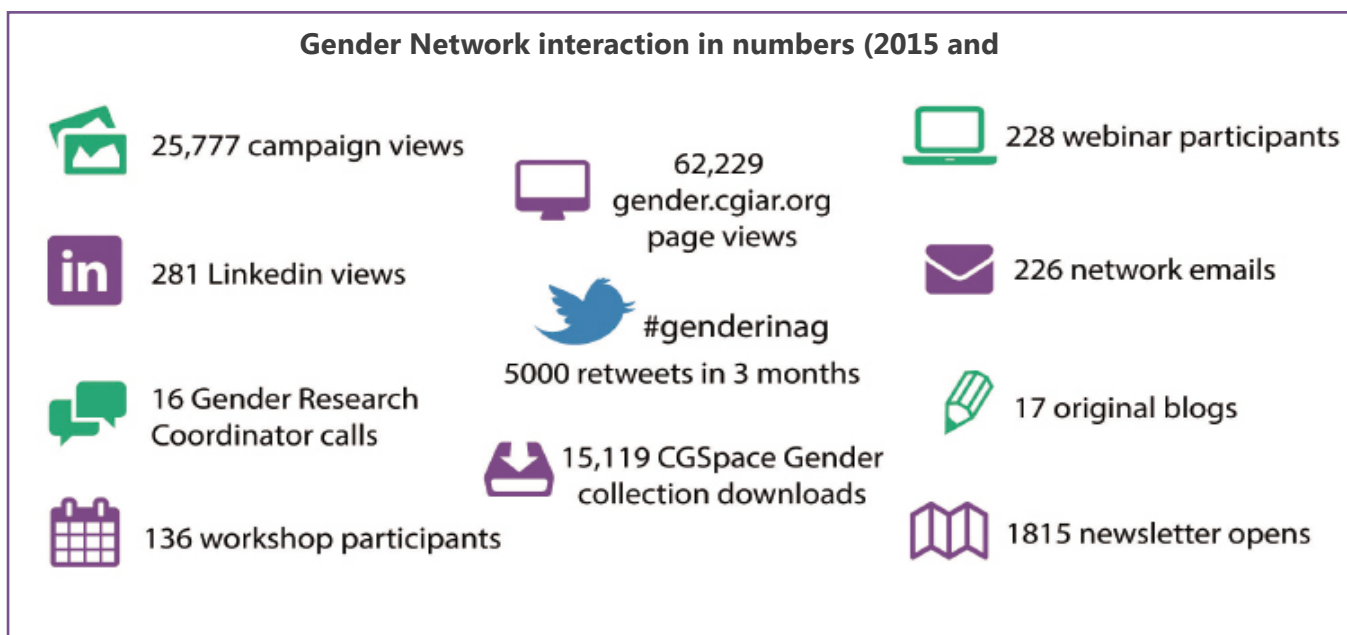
Gender Network interaction in numbers (2015 and

25,777 campaign views

62,229 gender.cgiar.org page views

228 webinar participants

in

281 Linkedin views

#genderinag
5000 retweets in 3 months

226 network emails

16 Gender Research Coordinator calls

15,119 CGSpace Gender collection downloads

17 original blogs

136 workshop participants

1815 newsletter opens